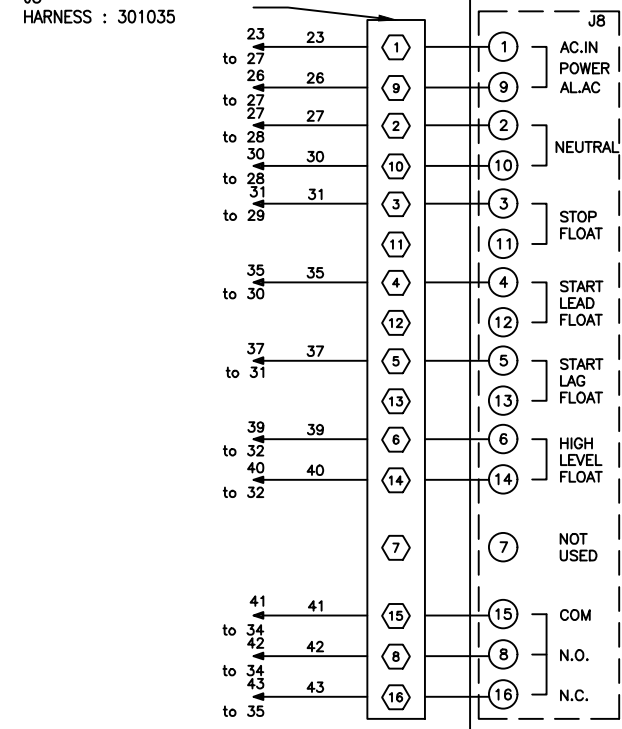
HARNESS : 301035

23 to 27 23
26 to 27 26
27 to 28 27
30 to 28 30
31 to 29 31
35 to 30 35
37 to 31 37
39 to 32 39
40 to 32 40
41 to 34 41
42 to 34 42
43 to 35 43

1
9
2
10
3
11
4
12
5
13
6
14
7
15
8
16

J8
1
9
AC.IN POWER AL.AC
2
10
NEUTRAL
3
11
STOP FLOAT
4
12
START LEAD FLOAT
5
13
START LAG FLOAT
6
14
HIGH LEVEL FLOAT
7
NOT USED
15
COM
8
N.O.
16
N.C.